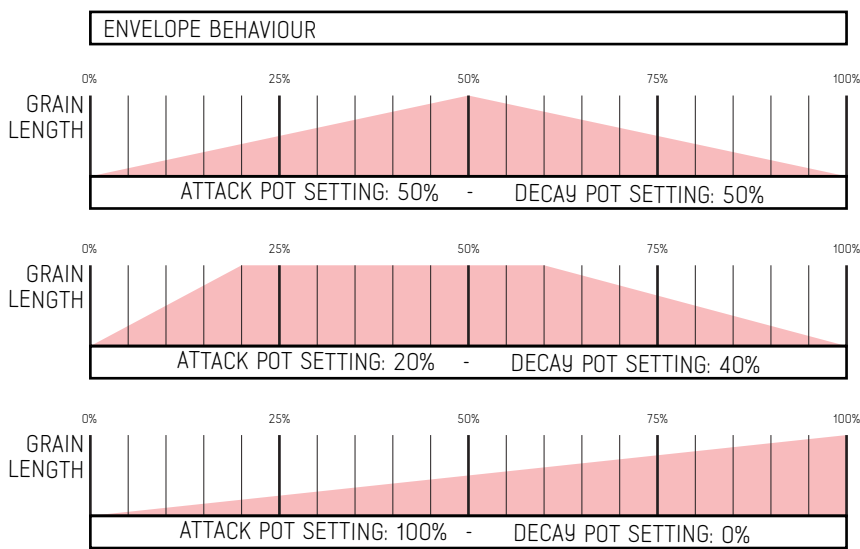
ENVELOPE BEHAVIOUR

0% 25% 50% 75% 100%

GRAIN LENGTH

ATTACK POT SETTING: 50% - DECAY POT SETTING: 50%

0% 25% 50% 75% 100%

GRAIN LENGTH

ATTACK POT SETTING: 20% - DECAY POT SETTING: 40%

0% 25% 50% 75% 100%

GRAIN LENGTH

ATTACK POT SETTING: 100% - DECAY POT SETTING: 0%